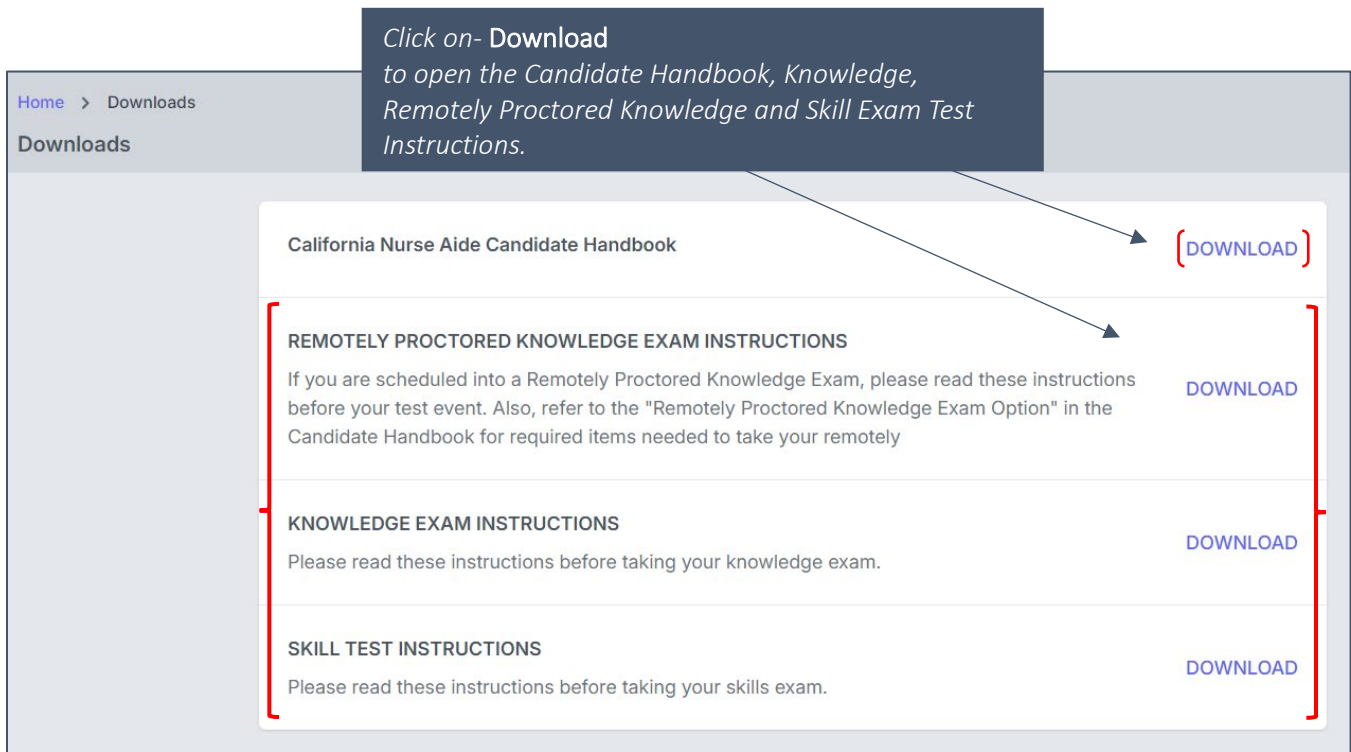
Click on- Download
to open the Candidate Handbook, Knowledge, Remotely Proctored Knowledge and Skill Exam Test Instructions.

Home > Downloads

Downloads

California Nurse Aide Candidate Handbook

DOWNLOAD

REMOTELY PROCTORED KNOWLEDGE EXAM INSTRUCTIONS

If you are scheduled into a Remotely Proctored Knowledge Exam, please read these instructions before your test event. Also, refer to the "Remotely Proctored Knowledge Exam Option" in the Candidate Handbook for required items needed to take your remotely

DOWNLOAD

KNOWLEDGE EXAM INSTRUCTIONS

Please read these instructions before taking your knowledge exam.

DOWNLOAD

SKILL TEST INSTRUCTIONS

Please read these instructions before taking your skills exam.

DOWNLOAD